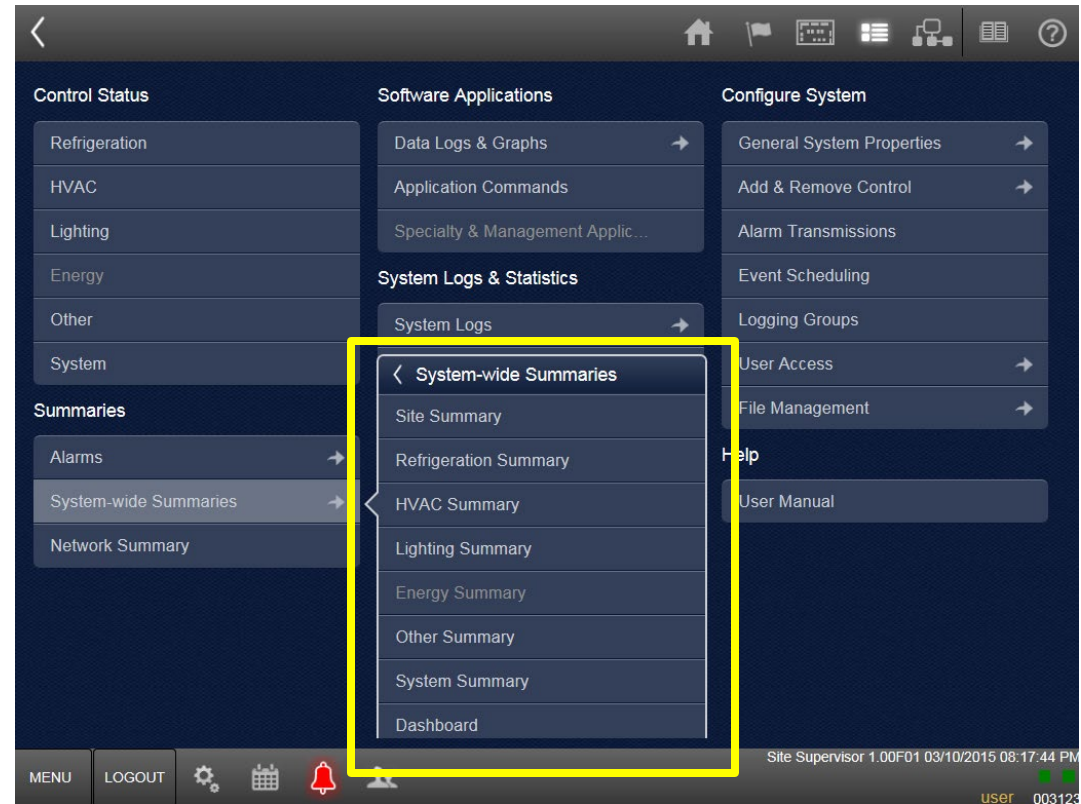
Control Status

Refrigeration

HVAC

Lighting

Energy

Other

System

Summaries

Alarms

System-wide Summaries

Network Summary

Software Applications

Data Logs & Graphs

Application Commands

Specialty & Management Applic...

System Logs & Statistics

System Logs

System-wide Summaries

Site Summary

Refrigeration Summary

HVAC Summary

Lighting Summary

Energy Summary

Other Summary

System Summary

Dashboard

Configure System

General System Properties

Add & Remove Control

Alarm Transmissions

Event Scheduling

Logging Groups

User Access

File Management

Help

User Manual

MENU

LOGOUT

Site Supervisor 1.00F01 03/10/2015 08:17:44 PM

user 003123